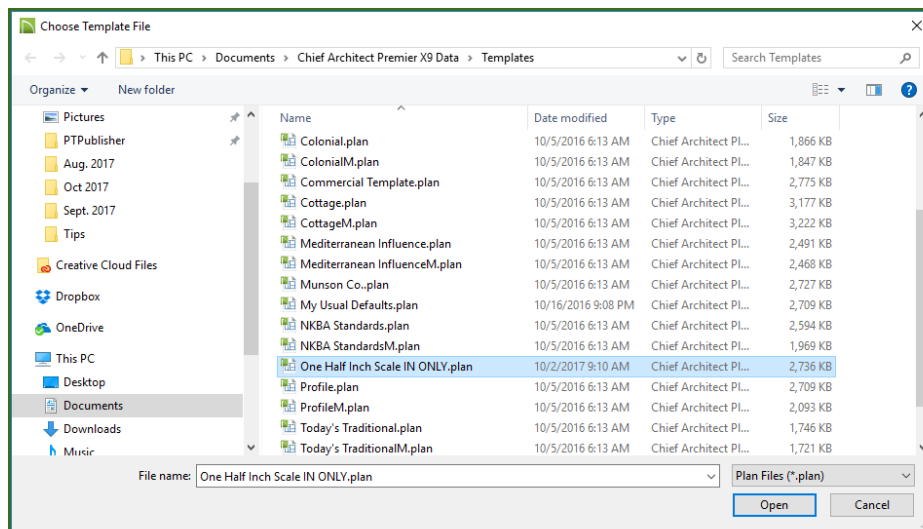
Choose Template File

This PC › Documents › Chief Architect Premier X9 Data › Templates

Search Templates

Organize ▾ New folder

Pictures
PTPublisher
Aug. 2017
Oct 2017
Sept. 2017
Tips
Creative Cloud Files
Dropbox
OneDrive
This PC
Desktop
Documents
Downloads
Music

| Name | Date modified | Type | Size |
|---|---|---|---|
| Colonial.plan | 10/5/2016 6:13 AM | Chief Architect Pl... | 1,866 KB |
| ColonialM.plan | 10/5/2016 6:13 AM | Chief Architect Pl... | 1,847 KB |
| Commercial Template.plan | 10/5/2016 6:13 AM | Chief Architect Pl... | 2,775 KB |
| Cottage.plan | 10/5/2016 6:13 AM | Chief Architect Pl... | 3,177 KB |
| CottageM.plan | 10/5/2016 6:13 AM | Chief Architect Pl... | 3,222 KB |
| Mediterranean Influence.plan | 10/5/2016 6:13 AM | Chief Architect Pl... | 2,491 KB |
| Mediterranean InfluenceM.plan | 10/5/2016 6:13 AM | Chief Architect Pl... | 2,468 KB |
| Munson Co..plan | 10/5/2016 6:13 AM | Chief Architect Pl... | 2,727 KB |
| My Usual Defaults.plan | 10/16/2016 9:08 PM | Chief Architect Pl... | 2,709 KB |
| NKBA Standards.plan | 10/5/2016 6:13 AM | Chief Architect Pl... | 2,594 KB |
| NKBA StandardsM.plan | 10/5/2016 6:13 AM | Chief Architect Pl... | 1,969 KB |
| One Half Inch Scale IN ONLY.plan | 10/2/2017 9:10 AM | Chief Architect Pl... | 2,736 KB |
| Profile.plan | 10/5/2016 6:13 AM | Chief Architect Pl... | 2,709 KB |
| ProfileM.plan | 10/5/2016 6:13 AM | Chief Architect Pl... | 2,093 KB |
| Today's Traditional.plan | 10/5/2016 6:13 AM | Chief Architect Pl... | 1,746 KB |
| Today's TraditionalM.plan | 10/5/2016 6:13 AM | Chief Architect Pl... | 1,721 KB |

File name: One Half Inch Scale IN ONLY.plan
Plan Files (*.plan)
Open
Cancel